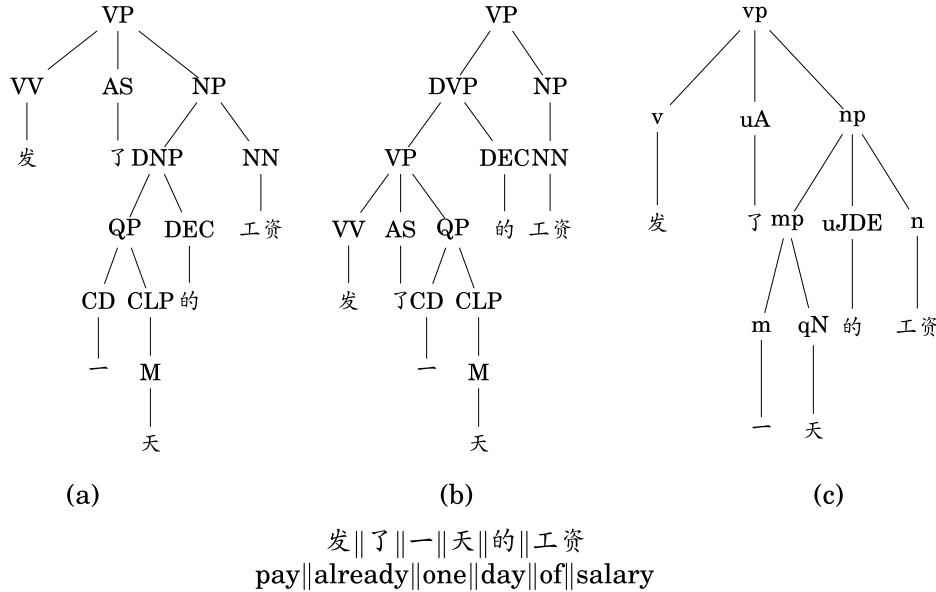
VP
VV AS NP
发 了 DNP NN
QP DEC 工资
CD CLP 的
一 M
天

(a)

VP
DVP NP
VP DEC NN
VV AS QP 的 工资
发 了 CD CLP
一 M
天

(b)

vp
v uA np
发 了 mp uJDE n
m qN 的 工资
一 天

(c)

发‖了‖一‖天‖的‖工资
pay‖already‖one‖day‖of‖salary